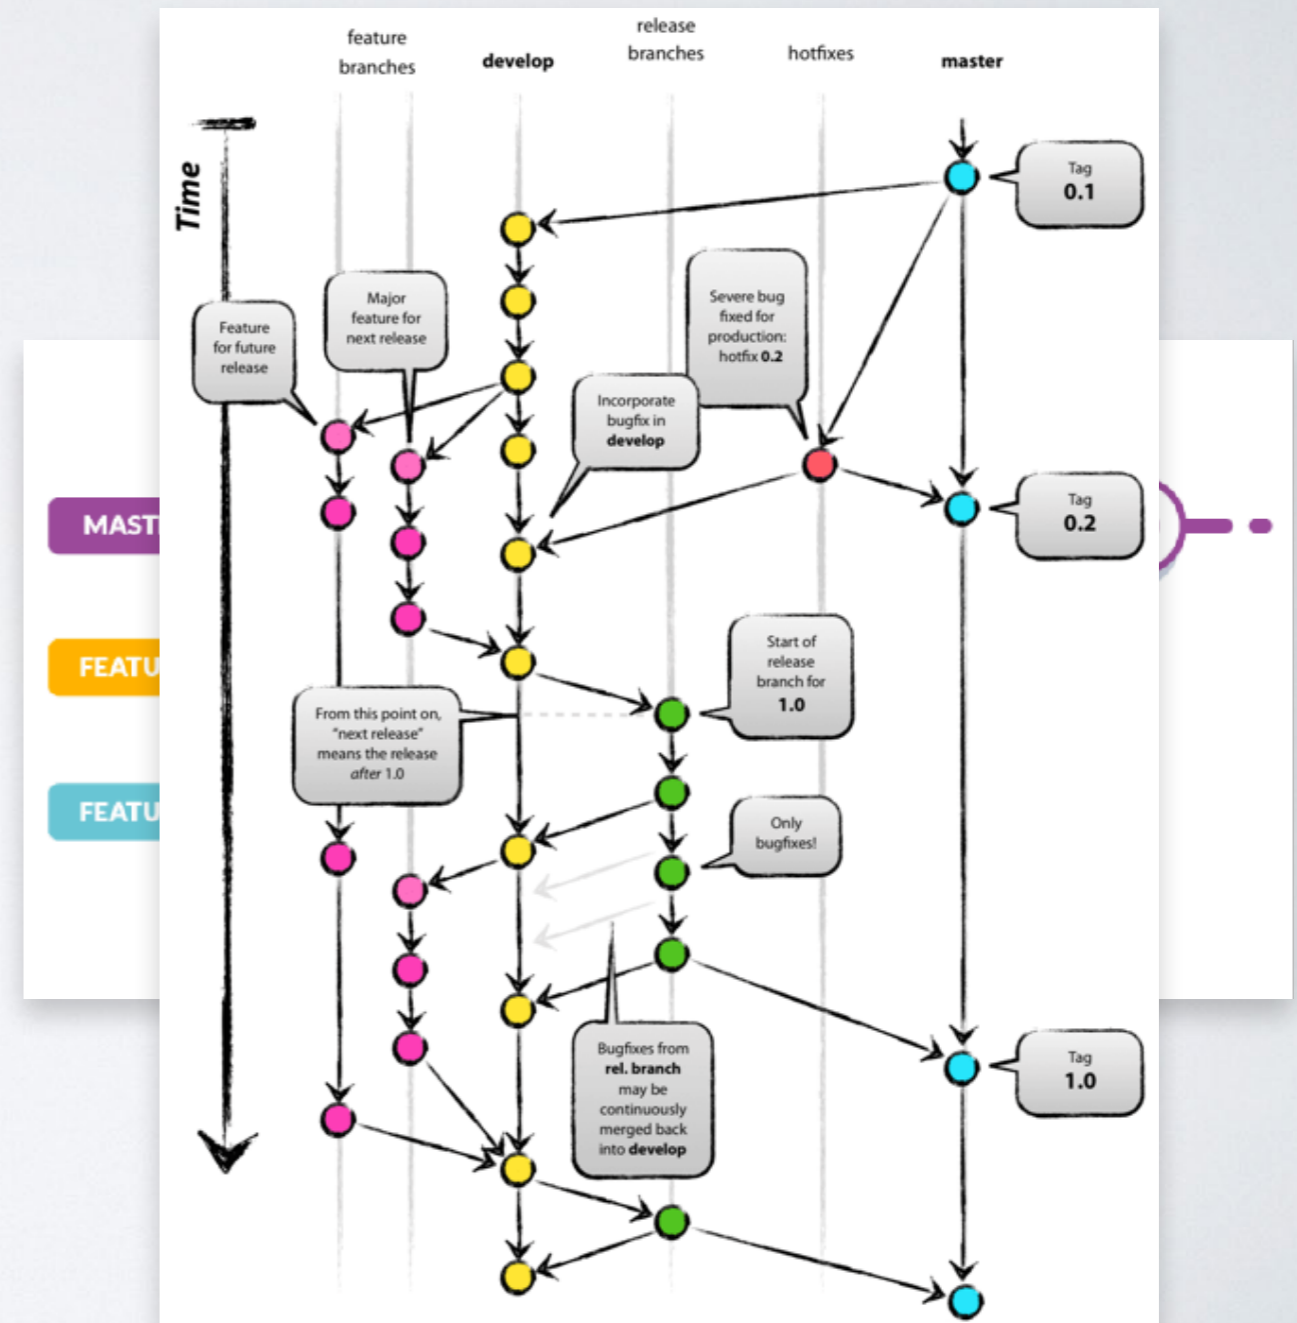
feature branches

develop

release branches

hotfixes

master

Time

Tag 0.1

Feature for future release

Major feature for next release

Severe bug fixed for production: hotfix 0.2

Incorporate bugfix in develop

Tag 0.2

MAST

FEATU

FEATU

Start of release branch for 1.0

From this point on, "next release" means the release after 1.0

Only bugfixes!

Bugfixes from rel. branch may be continuously merged back into develop

Tag 1.0